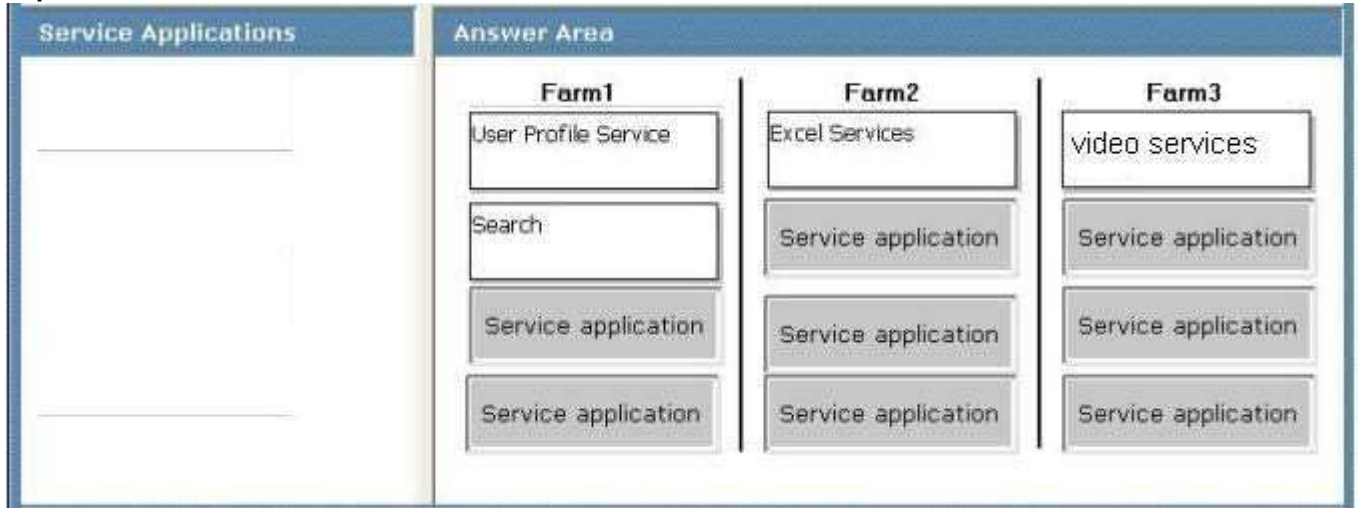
Service Applications

Answer Area

Farm1
User Profile Service
Search
Service application
Service application

Farm2
Excel Services
Service application
Service application
Service application

Farm3
video services
Service application
Service application
Service application